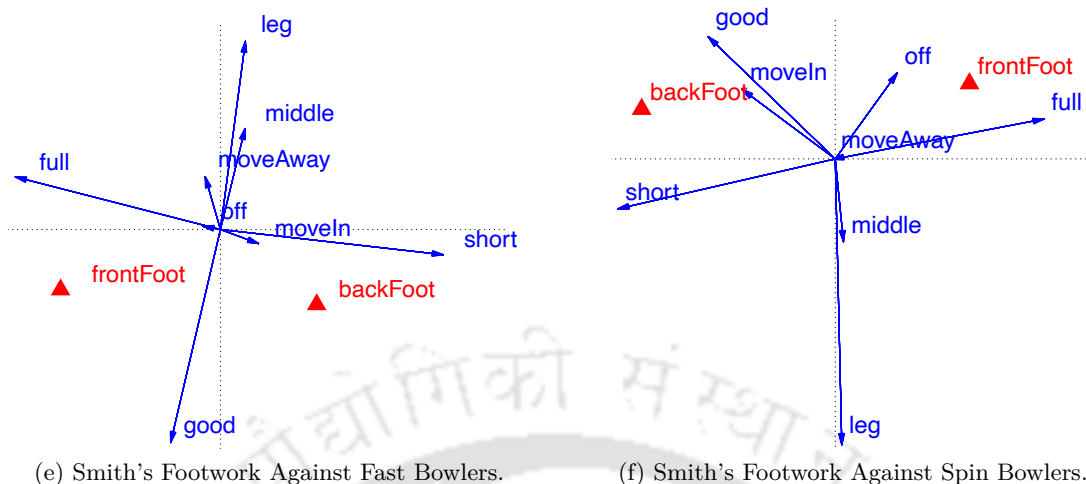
leg
middle
full
moveAway
off
moveIn
short
frontFoot
backFoot
good

(e) Smith's Footwork Against Fast Bowlers.

good
moveIn
off
frontFoot
backFoot
full
moveAway
short
middle
leg

(f) Smith's Footwork Against Spin Bowlers.

प्रौद्योगिकी संस्थान